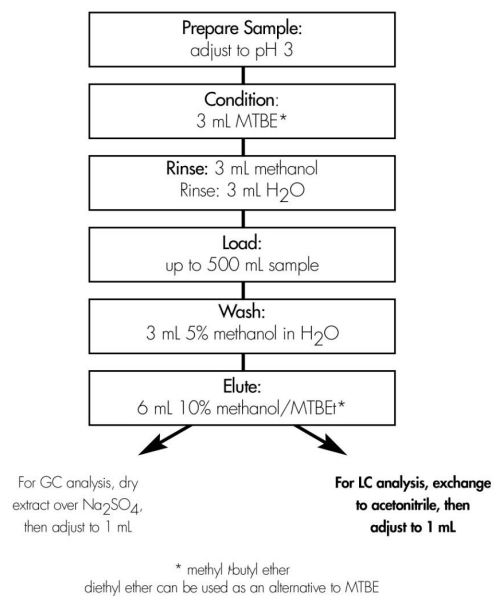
Prepare Sample:
adjust to pH 3

Condition:
3 mL MTBE*

Rinse: 3 mL methanol
Rinse: 3 mL $H_2O$

Load:
up to 500 mL sample

Wash:
3 mL 5% methanol in $H_2O$

Elute:
6 mL 10% methanol/MTBEt*

For GC analysis, dry extract over $Na_2SO_4$, then adjust to 1 mL

For LC analysis, exchange to acetonitrile, then adjust to 1 mL

* methyl t-butyl ether
diethyl ether can be used as an alternative to MTBE